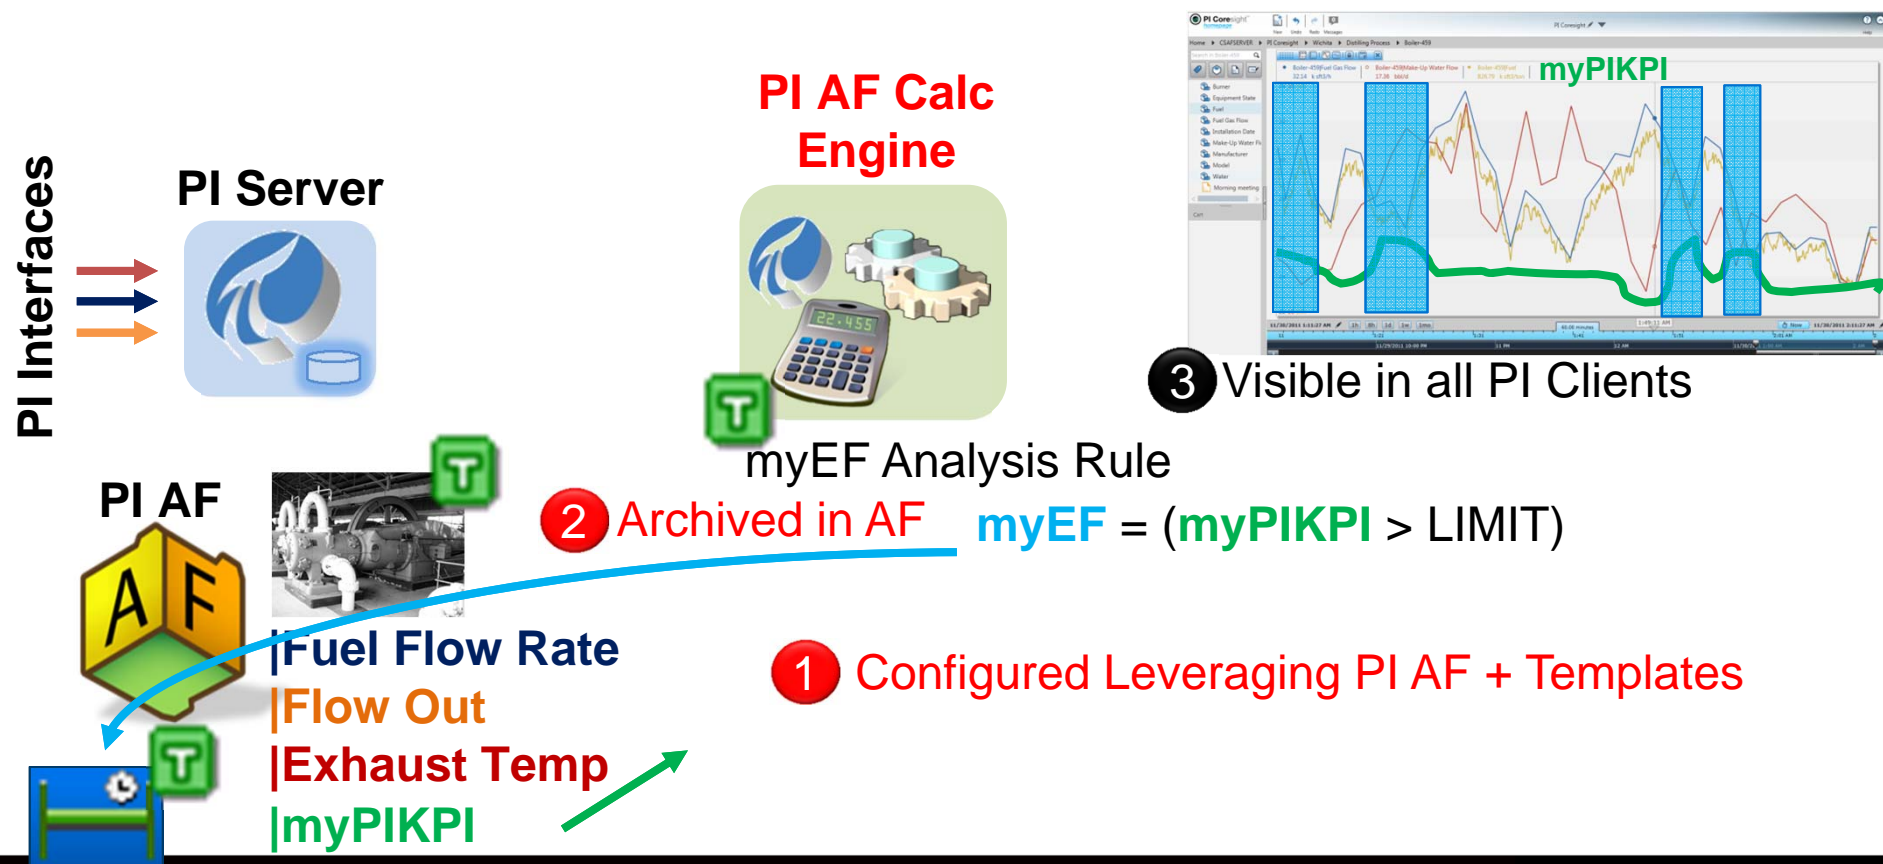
PI Interfaces

PI Server

PI AF Calc Engine

22.455

myPIKPI

3 Visible in all PI Clients

myEF Analysis Rule

PI AF

2 Archived in AF

myEF = (myPIKPI > LIMIT)

|Fuel Flow Rate
|Flow Out
|Exhaust Temp
|myPIKPI

1 Configured Leveraging PI AF + Templates